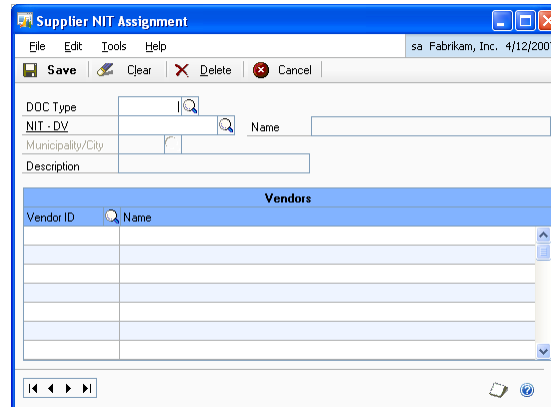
Supplier NIT Assignment

File Edit Tools Help

sa Fabrikam, Inc. 4/12/200

Save Clear Delete Cancel

DOC Type

NIT - DV

Name

Municipality/City

Description

Vendors

| Vendor ID | Name |
|---|---|
| | |
| | |
| | |
| | |
| | |
| | |
| | |